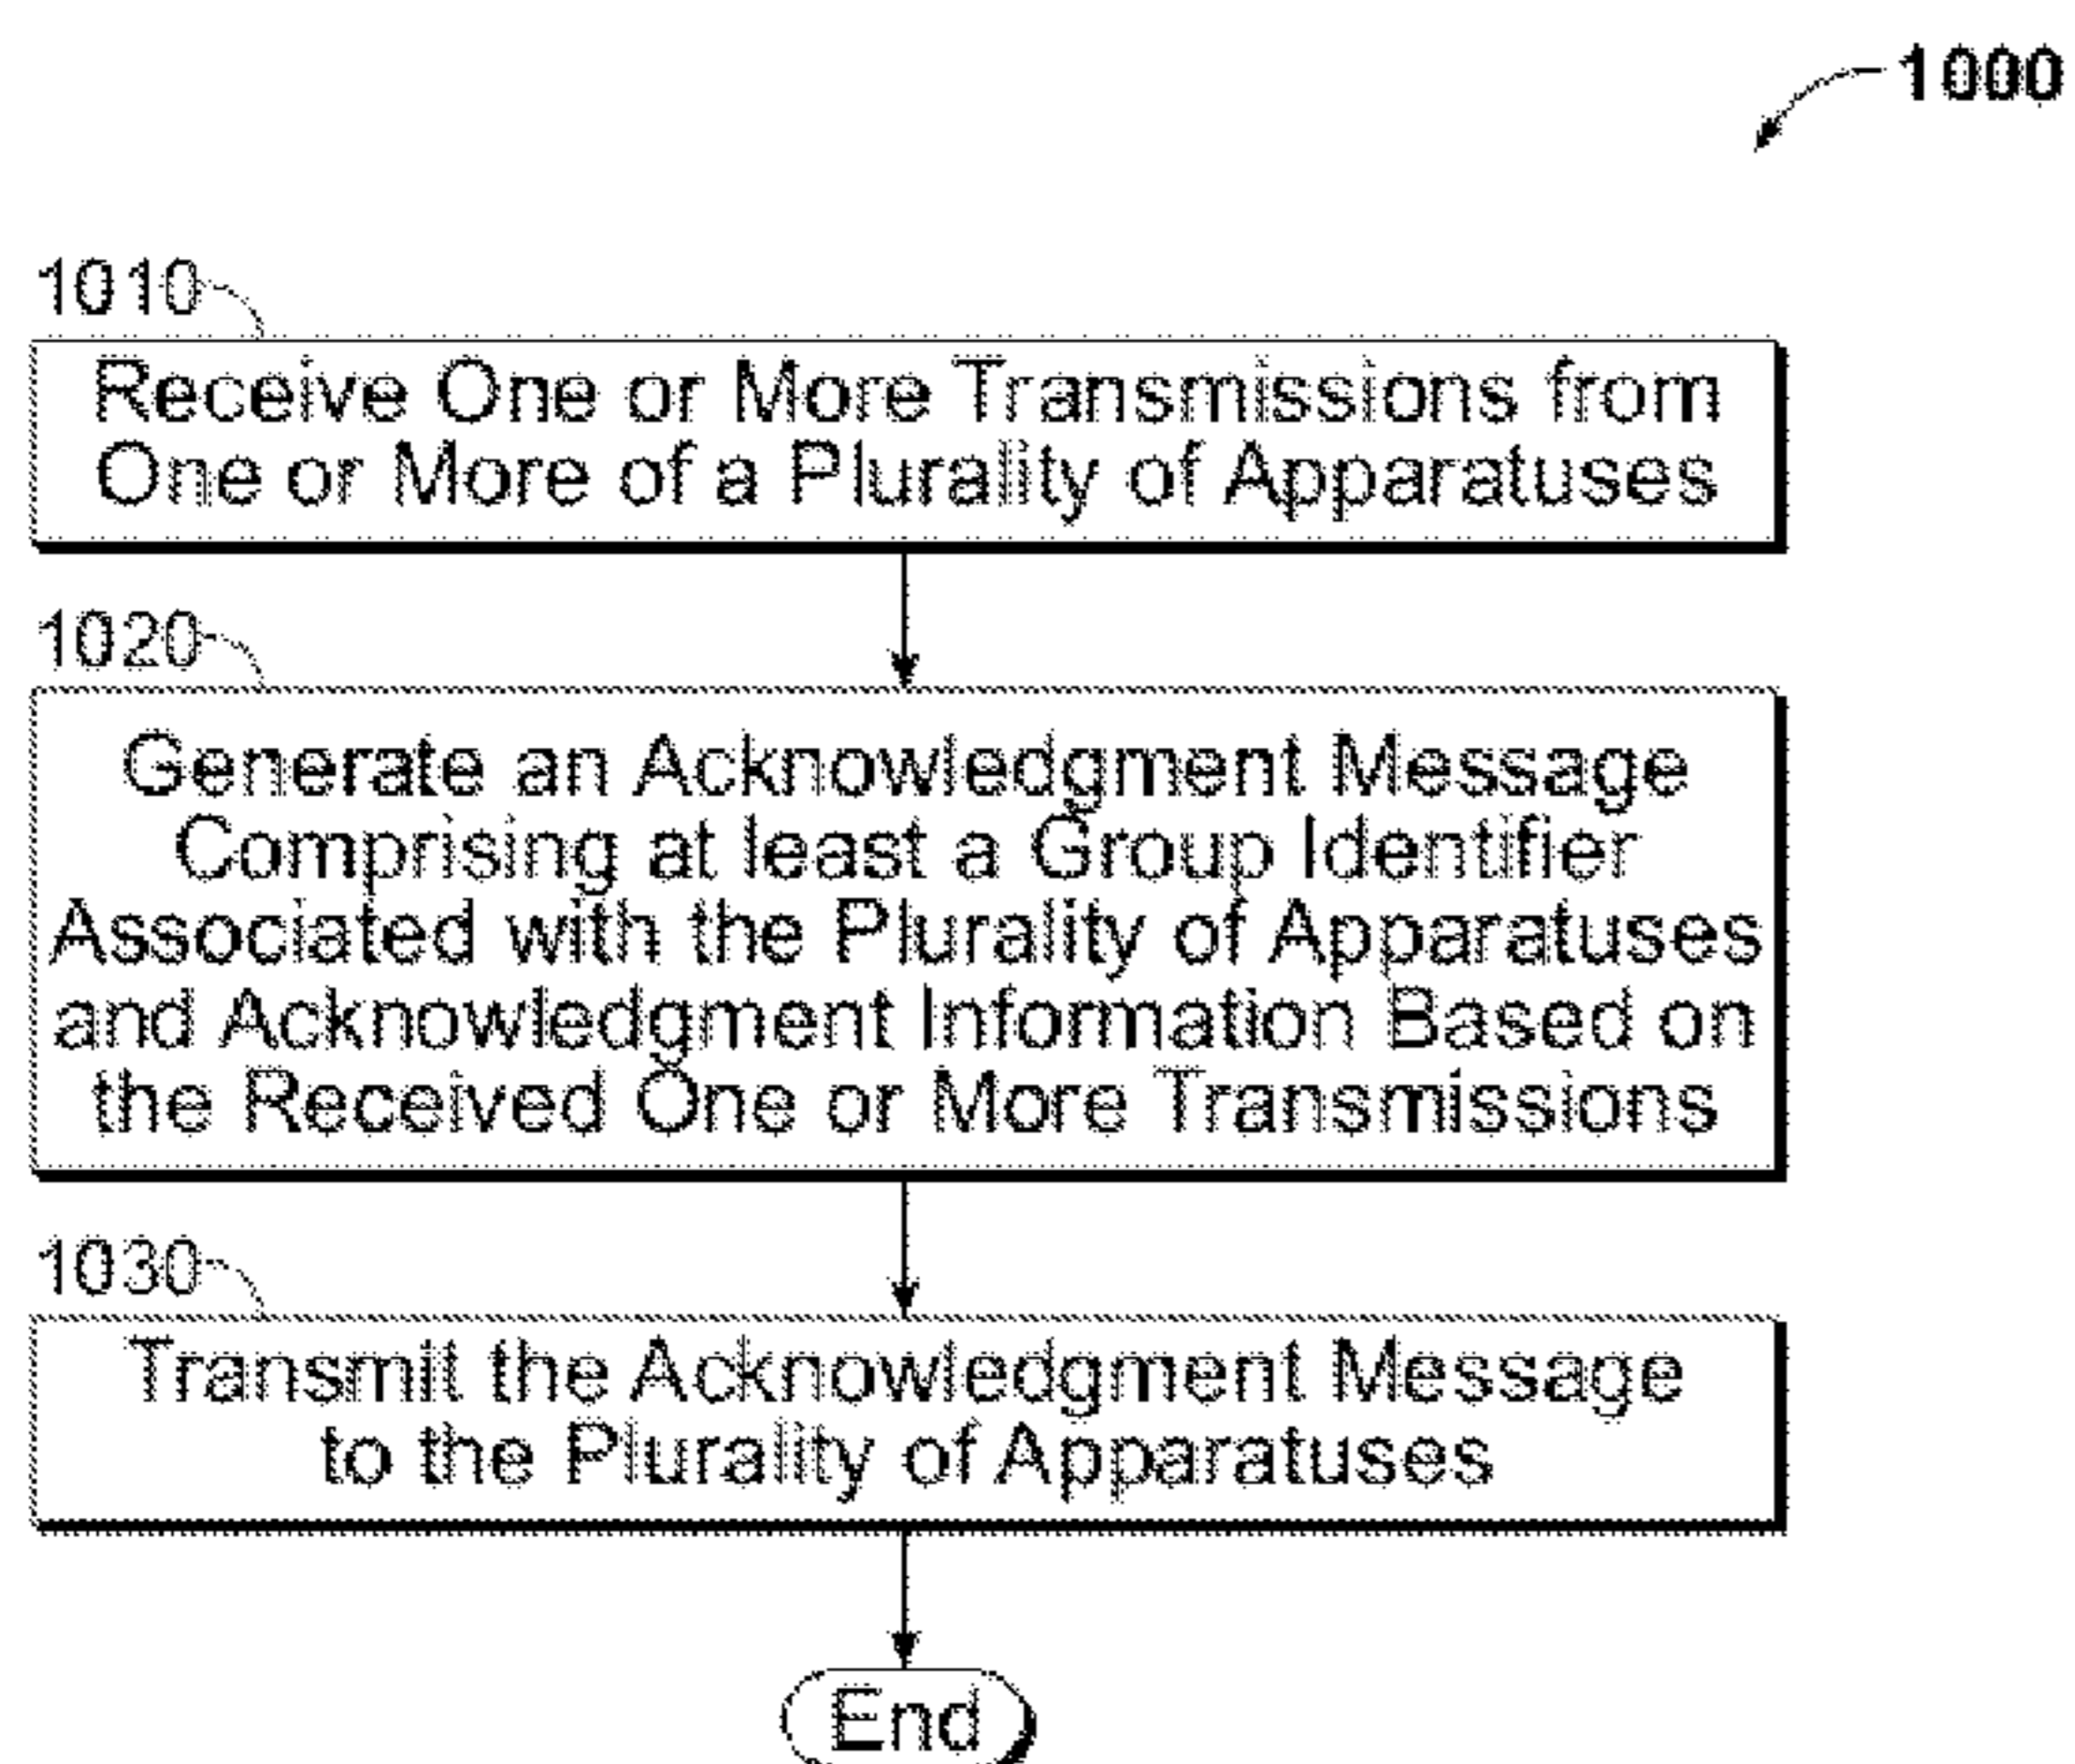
1000

1010

Receive One or More Transmissions from One or More of a Plurality of Apparatuses

1020

Generate an Acknowledgment Message Comprising at least a Group Identifier Associated with the Plurality of Apparatuses and Acknowledgment Information Based on the Received One or More Transmissions

1030

Transmit the Acknowledgment Message to the Plurality of Apparatuses

End